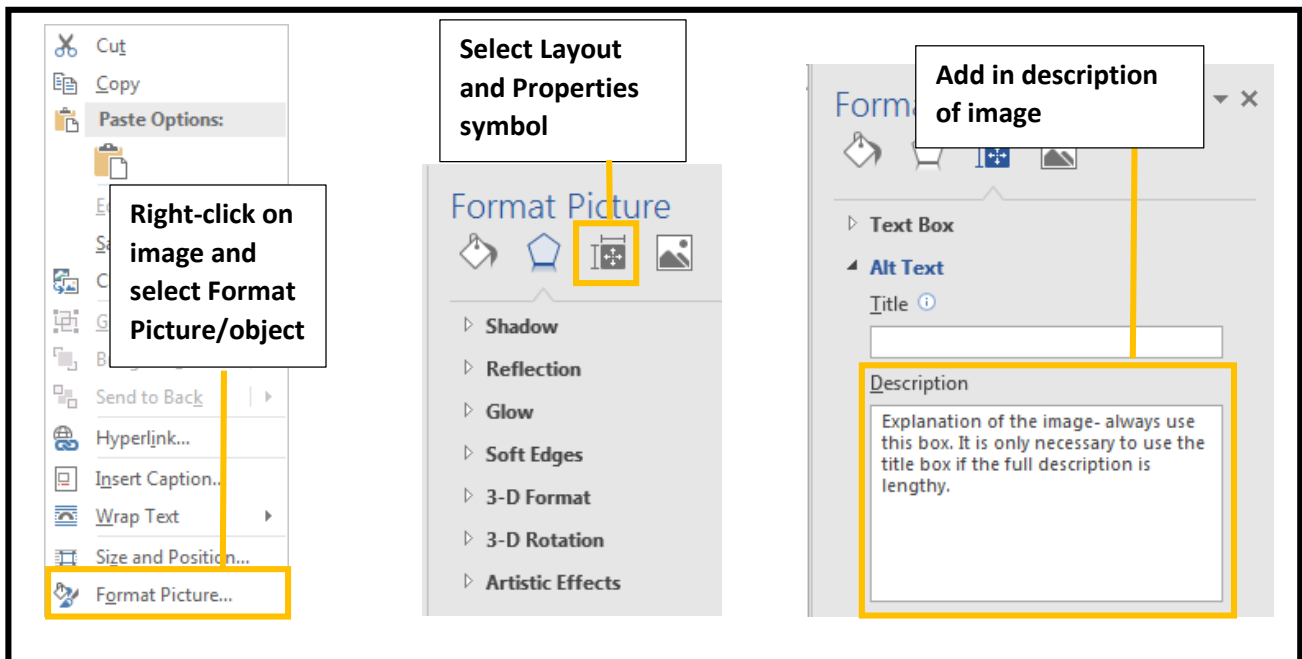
Cut
Copy
Paste Options:
Ed
Sa
C
G
Br
Send to Back
Hyperlink...
Insert Caption...
Wrap Text
Size and Position...
Format Picture...

Right-click on image and select Format Picture/object

Select Layout and Properties symbol

Format Picture
Shadow
Reflection
Glow
Soft Edges
3-D Format
3-D Rotation
Artistic Effects

Add in description of image

Forma
Text Box
Alt Text
Title
Description
Explanation of the image- always use this box. It is only necessary to use the title box if the full description is lengthy.